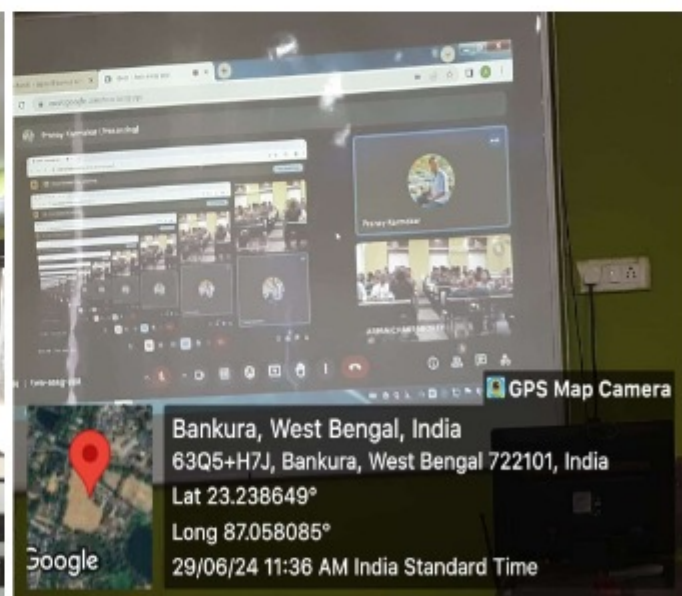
Pranay Karmakar (Presenting)

Pranay Karmakar

GPS Map Camera

Bankura, West Bengal, India

63Q5+H7J, Bankura, West Bengal 722101, India

Lat 23.238649°

Long 87.058085°

29/06/24 11:36 AM India Standard Time

Google